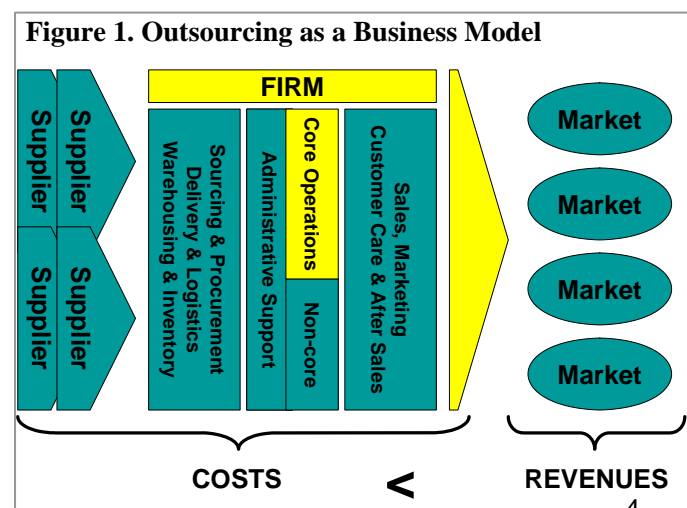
Figure 1. Outsourcing as a Business Model

Supplier

Supplier

Supplier

Supplier

FIRM

Sourcing & Procurement
Delivery & Logistics
Warehousing & Inventory

Administrative Support

Core Operations

Non-core

Sales, Marketing
Customer Care & After Sales

Market

Market

Market

Market

COSTS

<

REVENUES

4